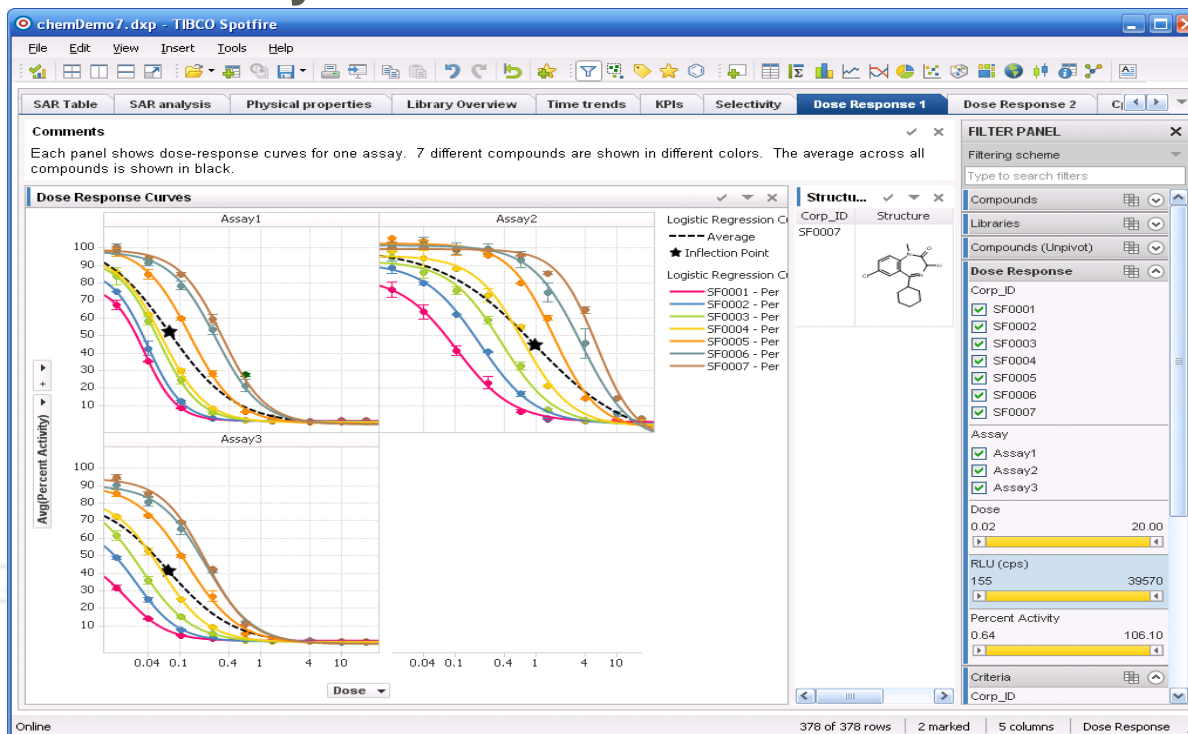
chemDemo7.dxp - TIBCO Spotfire

File Edit View Insert Tools Help

SAR Table | SAR analysis | Physical properties | Library Overview | Time trends | KPIs | Selectivity | Dose Response 1 | Dose Response 2 | C

Comments

Each panel shows dose-response curves for one assay. 7 different compounds are shown in different colors. The average across all compounds is shown in black.

Dose Response Curves

Assay1

Assay2

Assay3

Logistic Regression C
Average
Inflection Point
Logistic Regression C
SF0001 - Per
SF0002 - Per
SF0003 - Per
SF0004 - Per
SF0005 - Per
SF0006 - Per
SF0007 - Per

Avg(Percent Activity)

100
90
80
70
60
50
40
30
20
10

100
90
80
70
60
50
40
30
20
10

0.04 0.1 0.4 1 4 10

0.04 0.1 0.4 1 4 10

Dose

Structu...

Corp_ID | Structure
SF0007

FILTER PANEL

Filtering scheme

Type to search filters

Compounds

Libraries

Compounds (Unpivot)

Dose Response

Corp_ID
SF0001
SF0002
SF0003
SF0004
SF0005
SF0006
SF0007

Assay
Assay1
Assay2
Assay3

Dose
0.02 20.00

RLU (cps)
155 39570

Percent Activity
0.64 106.10

Criteria
Corp_ID

Online | 378 of 378 rows | 2 marked | 5 columns | Dose Response